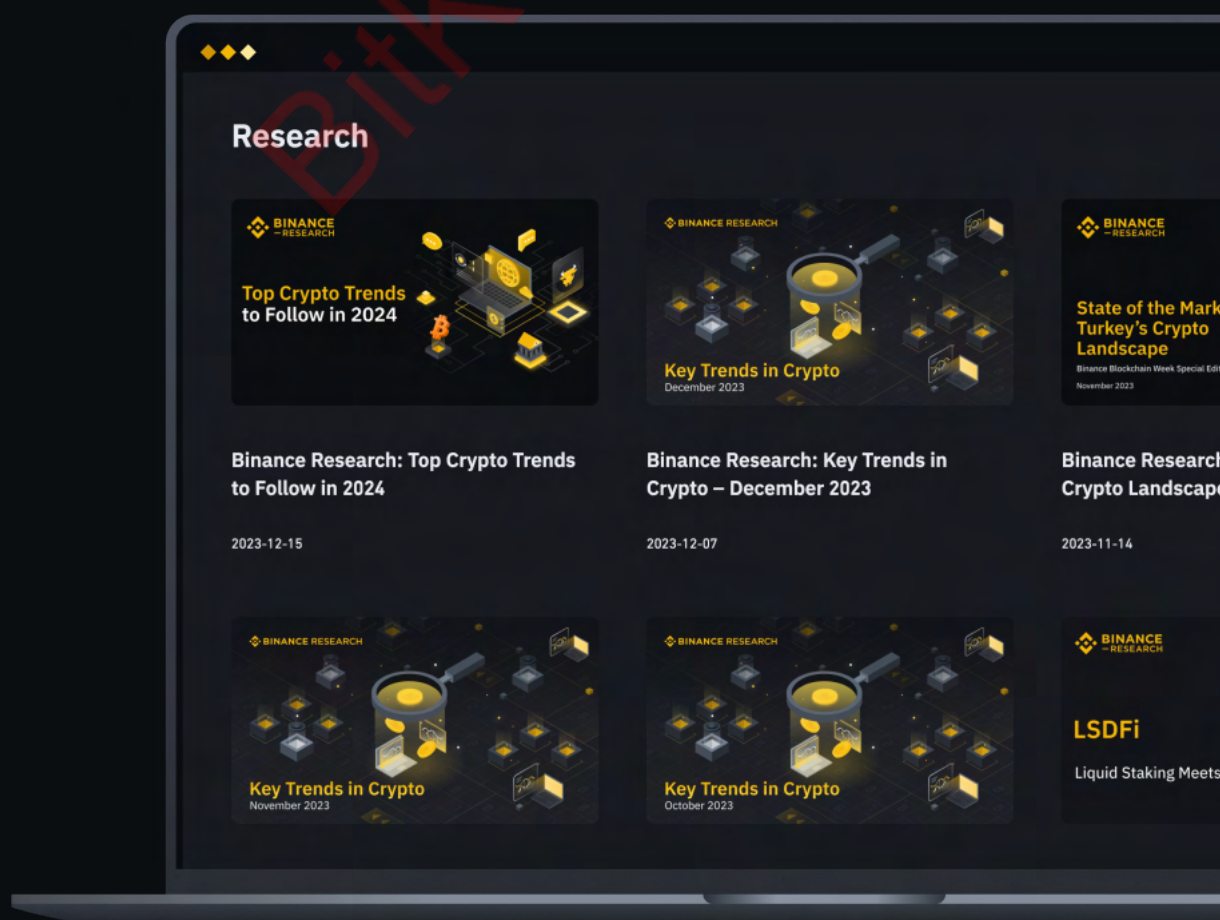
Bitk

Research

BINANCE RESEARCH

Top Crypto Trends to Follow in 2024

BINANCE RESEARCH

Key Trends in Crypto
December 2023

BINANCE RESEARCH

State of the Mark
Turkey's Crypto
Landscape
Binance Blockchain Week Special Edit
November 2023

Binance Research: Top Crypto Trends to Follow in 2024

2023-12-15

Binance Research: Key Trends in Crypto – December 2023

2023-12-07

Binance Research
Crypto Landscape

2023-11-14

BINANCE RESEARCH

Key Trends in Crypto
November 2023

BINANCE RESEARCH

Key Trends in Crypto
October 2023

BINANCE RESEARCH

LSDFi

Liquid Staking Meets